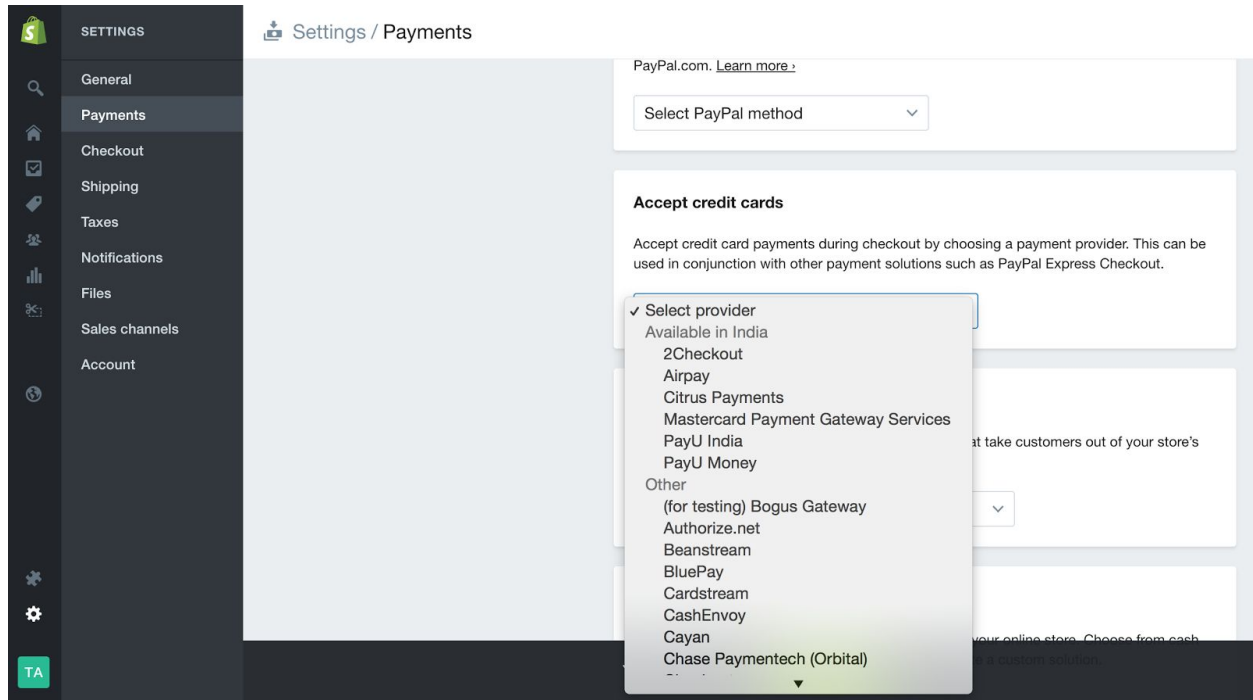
SETTINGS

General
Payments
Checkout
Shipping
Taxes
Notifications
Files
Sales channels
Account

TA

Settings / Payments

PayPal.com. Learn more ›

Select PayPal method

Accept credit cards

Accept credit card payments during checkout by choosing a payment provider. This can be used in conjunction with other payment solutions such as PayPal Express Checkout.

✓ Select provider
Available in India
2Checkout
Airpay
Citrus Payments
Mastercard Payment Gateway Services
PayU India
PayU Money
Other
(for testing) Bogus Gateway
Authorize.net
Beanstream
BluePay
Cardstream
CashEnvoy
Cayan
Chase Paymentech (Orbital)
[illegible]

at take customers out of your store's

your online store. Choose from cash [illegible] a custom solution.